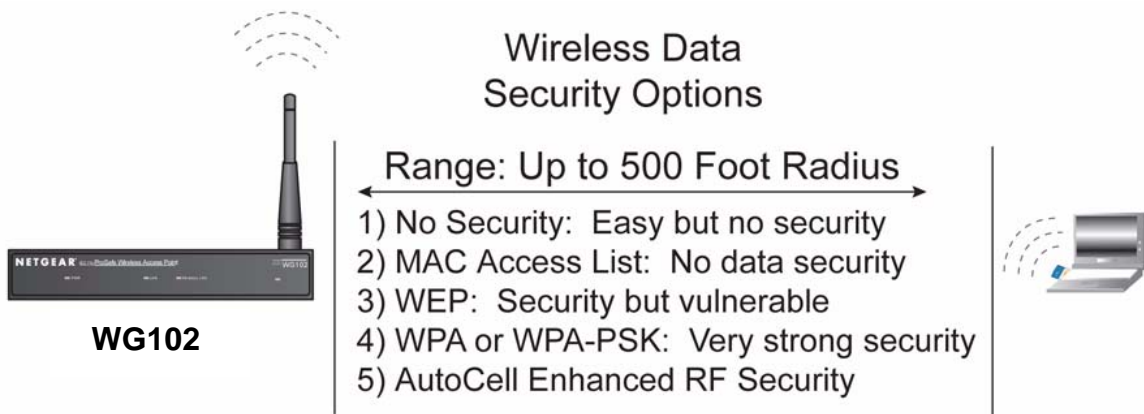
Wireless Data
Security Options

Range: Up to 500 Foot Radius

1) No Security: Easy but no security
2) MAC Access List: No data security
3) WEP: Security but vulnerable
4) WPA or WPA-PSK: Very strong security
5) AutoCell Enhanced RF Security

NETGEAR ProSafe Wireless Access Point WG102

WG102